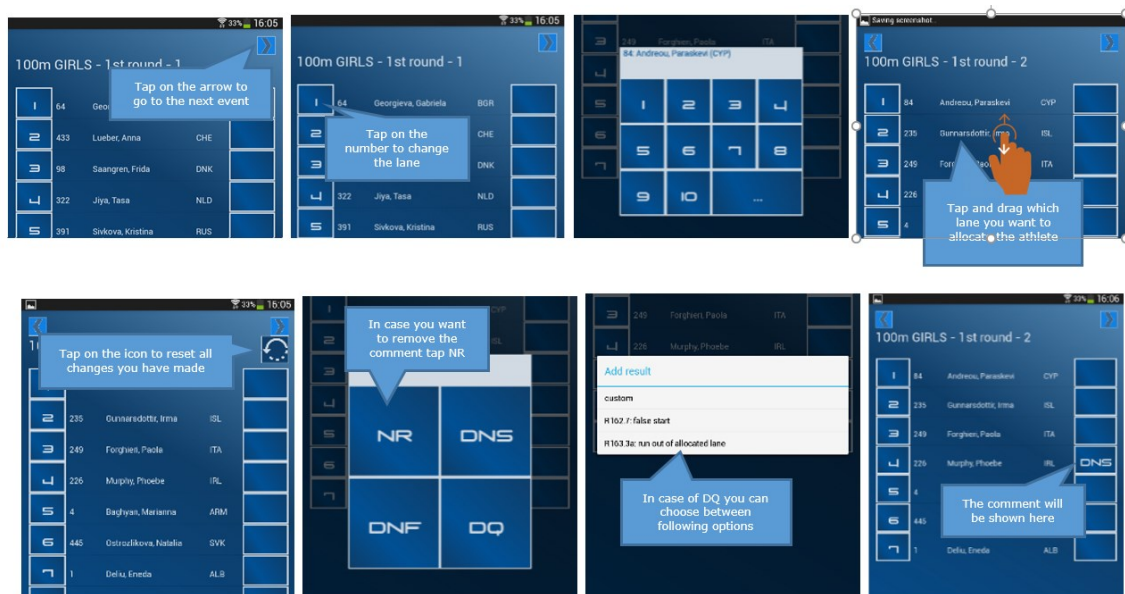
33% 16:05

100m GIRLS - 1st round - 1

Tap on the arrow to go to the next event

| 1 | 64 | Geor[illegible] | |
|---|---|---|---|
| 2 | 433 | Lueber, Anna | CHE |
| 3 | 98 | Saangren, Frida | DNK |
| 4 | 322 | Jiya, Tasa | NLD |
| 5 | 391 | Sivkova, Kristina | RUS |

33% 16:05

100m GIRLS - 1st round - 1

| 1 | 64 | Georgieva, Gabriela | BGR |
|---|---|---|---|
| 2 | | | CHE |
| 3 | | | DNK |
| 4 | 322 | Jiya, Tasa | NLD |
| 5 | 391 | Sivkova, Kristina | RUS |

Tap on the number to change the lane

249 Forghieri, Paola ITA

84: Andreou, Paraskevi (CYP)

1 2 3 4
5 6 7 8
9 10 ...

Saving screenshot

100m GIRLS - 1st round - 2

| 1 | 84 | Andreou, Paraskevi | CYP |
|---|---|---|---|
| 2 | 235 | Gunnarsdottir, Irma | ISL |
| 3 | 249 | Forghieri, Paola | ITA |
| 4 | 226 | | |
| 5 | 4 | | |

Tap and drag which lane you want to allocate the athlete

33% 16:05

Tap on the icon to reset all changes you have made

| 2 | 235 | Gunnarsdottir, Irma | ISL |
|---|---|---|---|
| 3 | 249 | Forghieri, Paola | ITA |
| 4 | 226 | Murphy, Phoebe | IRL |
| 5 | 4 | Baghyan, Marianna | ARM |
| 6 | 445 | Ostrozlikova, Natalia | SVK |
| 7 | 1 | Deliu, Eneda | ALB |

In case you want to remove the comment tap NR

NR DNS
DNF DQ

249 Forghieri, Paola ITA
226 Murphy, Phoebe IRL

Add result

custom

R162.7: false start

R163.3a: run out of allocated lane

In case of DQ you can choose between following options

33% 16:06

100m GIRLS - 1st round - 2

| 1 | 84 | Andreou, Paraskevi | CYP |
|---|---|---|---|
| 2 | 235 | Gunnarsdottir, Irma | ISL |
| 3 | 249 | Forghieri, Paola | ITA |
| 4 | 226 | Murphy, Phoebe | IRL DNS |
| 5 | 4 | | |
| 6 | 445 | | |
| 7 | 1 | Deliu, Eneda | ALB |

The comment will be shown here